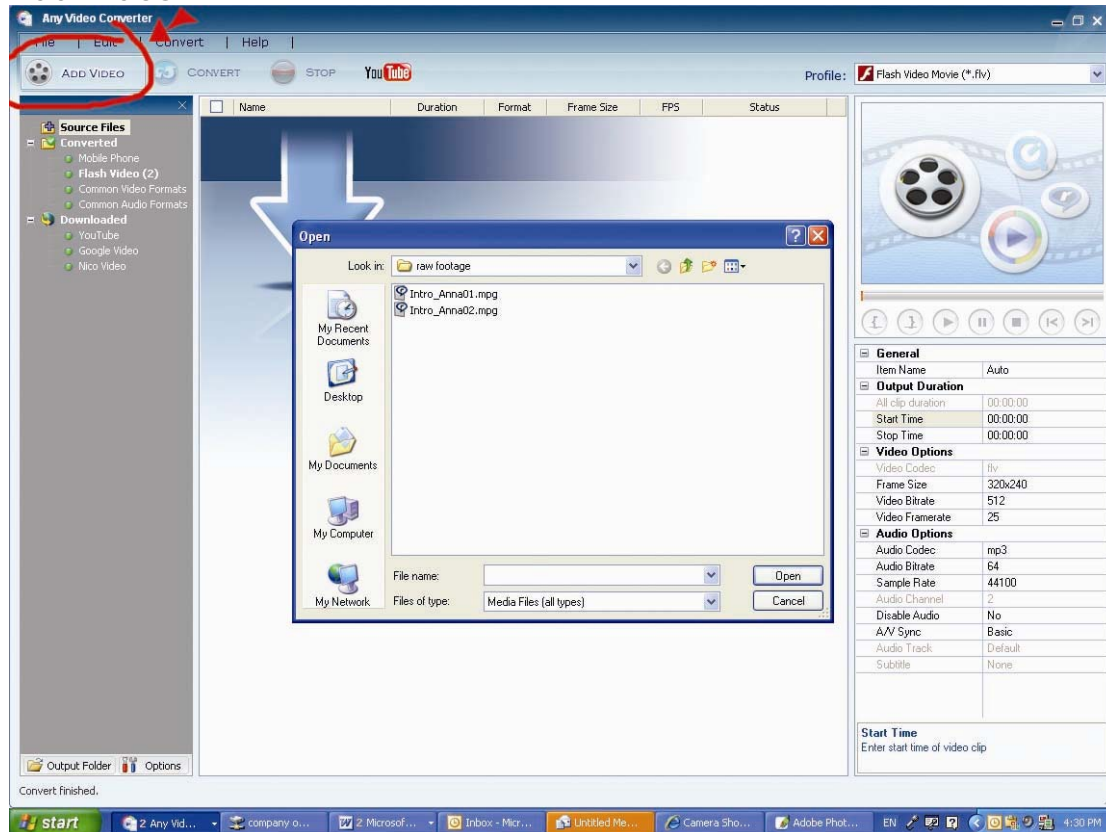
Any Video Converter

File | Edit | Convert | Help |

ADD VIDEO   CONVERT   STOP   YouTube   Profile: Flash Video Movie (*.flv)

Source Files
Converted
Mobile Phone
Flash Video (2)
Common Video Formats
Common Audio Formats
Downloaded
YouTube
Google Video
Nico Video

| Name | Duration | Format | Frame Size | FPS | Status |
|---|---|---|---|---|---|

Open

Look in: raw footage

Intro_Anna01.mpg
Intro_Anna02.mpg

My Recent Documents
Desktop
My Documents
My Computer
My Network

File name:   Open
Files of type: Media Files (all types)   Cancel

| General | |
|---|---|
| Item Name | Auto |
| Output Duration | |
| All clip duration | 00:00:00 |
| Start Time | 00:00:00 |
| Stop Time | 00:00:00 |
| Video Options | |
| Video Codec | flv |
| Frame Size | 320x240 |
| Video Bitrate | 512 |
| Video Framerate | 25 |
| Audio Options | |
| Audio Codec | mp3 |
| Audio Bitrate | 64 |
| Sample Rate | 44100 |
| Audio Channel | 2 |
| Disable Audio | No |
| A/V Sync | Basic |
| Audio Track | Default |
| Subtitle | None |

Start Time
Enter start time of video clip

Output Folder   Options

Convert finished.

start   2 Any Vid...   company o...   2 Microsof...   Inbox - Micr...   Untitled Me...   Camera Sho...   Adobe Phot...   EN   4:30 PM